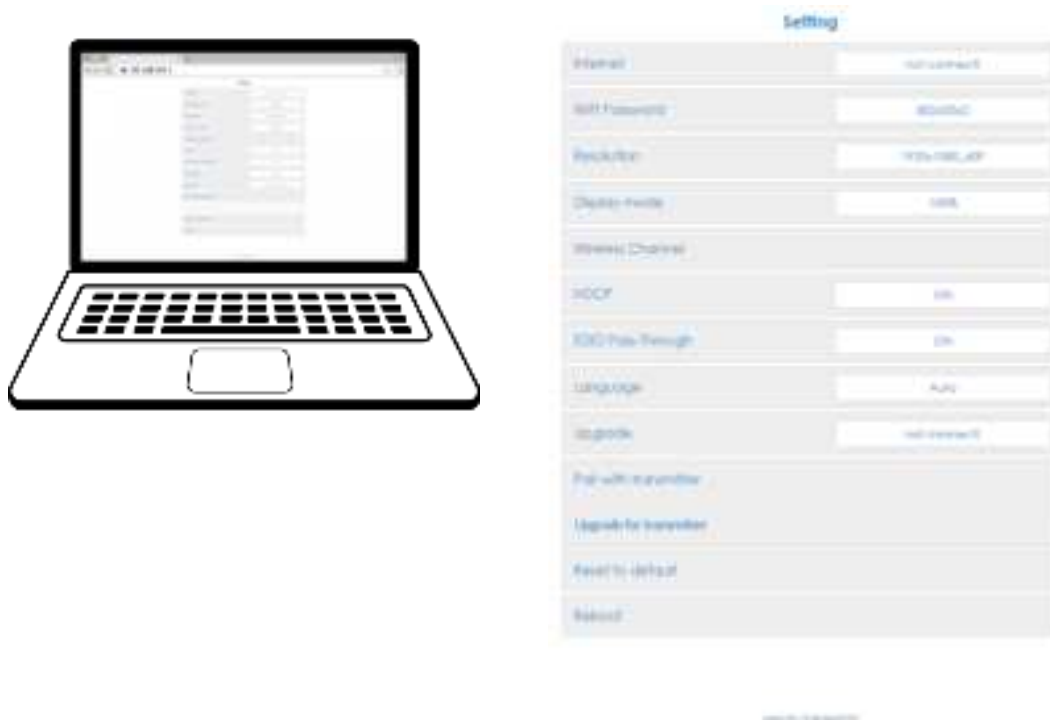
Setting

| | |
|---|---|
| Internet | not connect |
| WiFi Password | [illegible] |
| Resolution | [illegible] |
| Display mode | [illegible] |
| Wireless Channel | |
| HDCP | ON |
| CEC Pass-Through | ON |
| Language | Auto |
| Upgrade | not connect |
| Pair with transmitter | |
| Upgrade for transmitter | |
| Reset to default | |
| Reboot | |

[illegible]